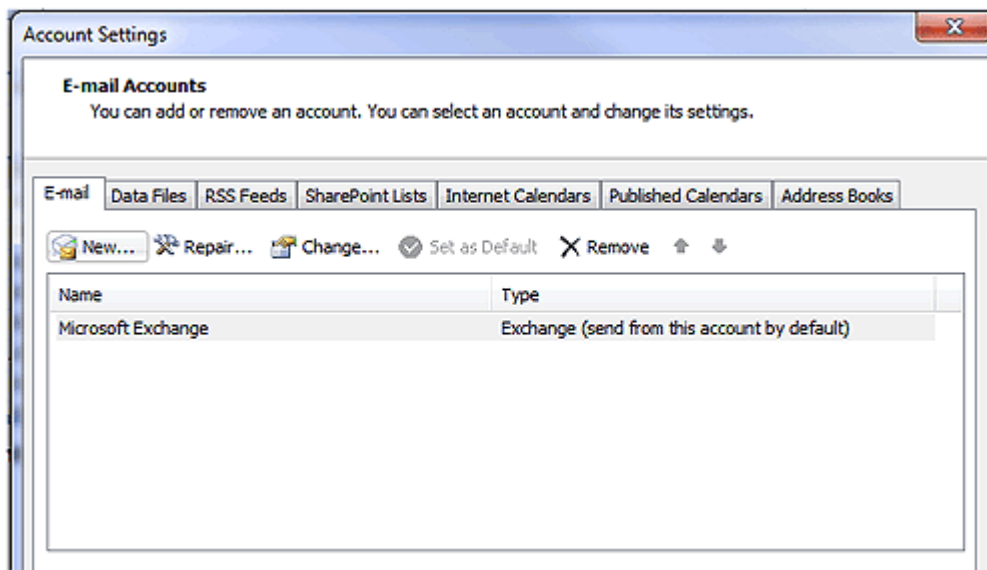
Account Settings

E-mail Accounts
You can add or remove an account. You can select an account and change its settings.

E-mail | Data Files | RSS Feeds | SharePoint Lists | Internet Calendars | Published Calendars | Address Books

New... Repair... Change... Set as Default Remove

| Name | Type |
|---|---|
| Microsoft Exchange | Exchange (send from this account by default) |